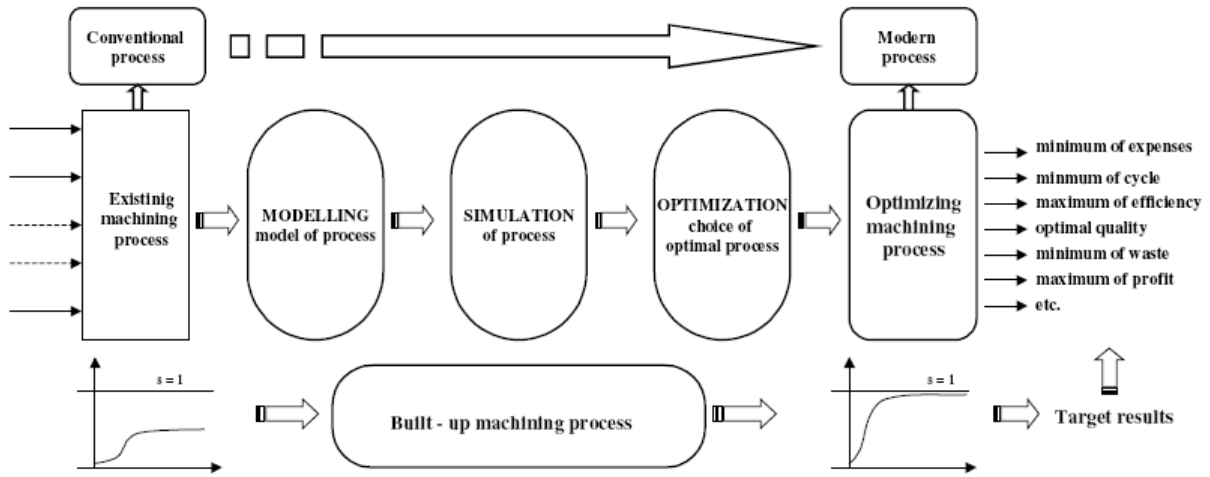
Conventional process

Modern process

Existinig machining process

MODELLING model of process

SIMULATION of process

OPTIMIZATION choice of optimal process

Optimizing machining process

minimum of expenses
minmum of cycle
maximum of efficiency
optimal quality
minimum of waste
maximum of profit
etc.

s = 1

Built - up machining process

s = 1

Target results